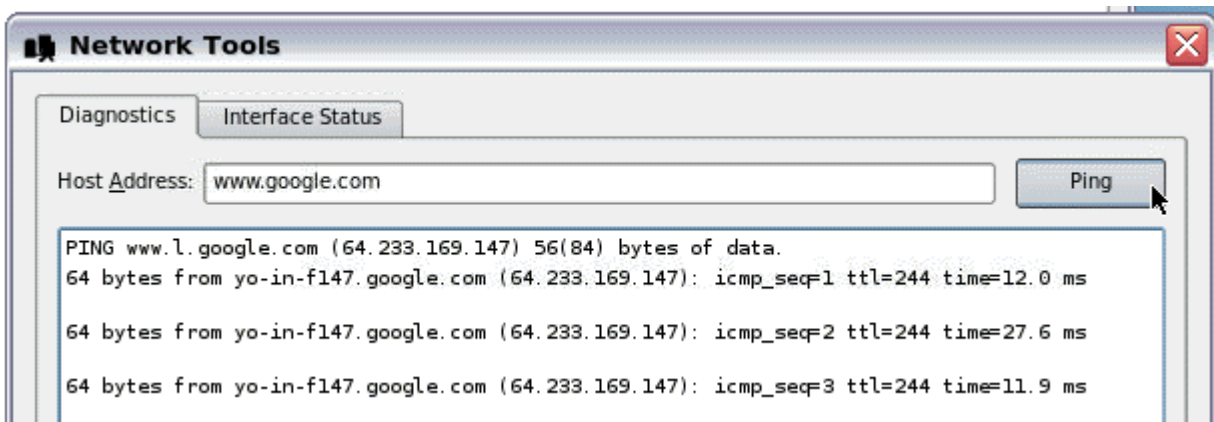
Network Tools

Diagnostics

Interface Status

Host Address: www.google.com

Ping

PING www.l.google.com (64.233.169.147) 56(84) bytes of data.
64 bytes from yo-in-f147.google.com (64.233.169.147): icmp_seq=1 ttl=244 time=12.0 ms

64 bytes from yo-in-f147.google.com (64.233.169.147): icmp_seq=2 ttl=244 time=27.6 ms

64 bytes from yo-in-f147.google.com (64.233.169.147): icmp_seq=3 ttl=244 time=11.9 ms